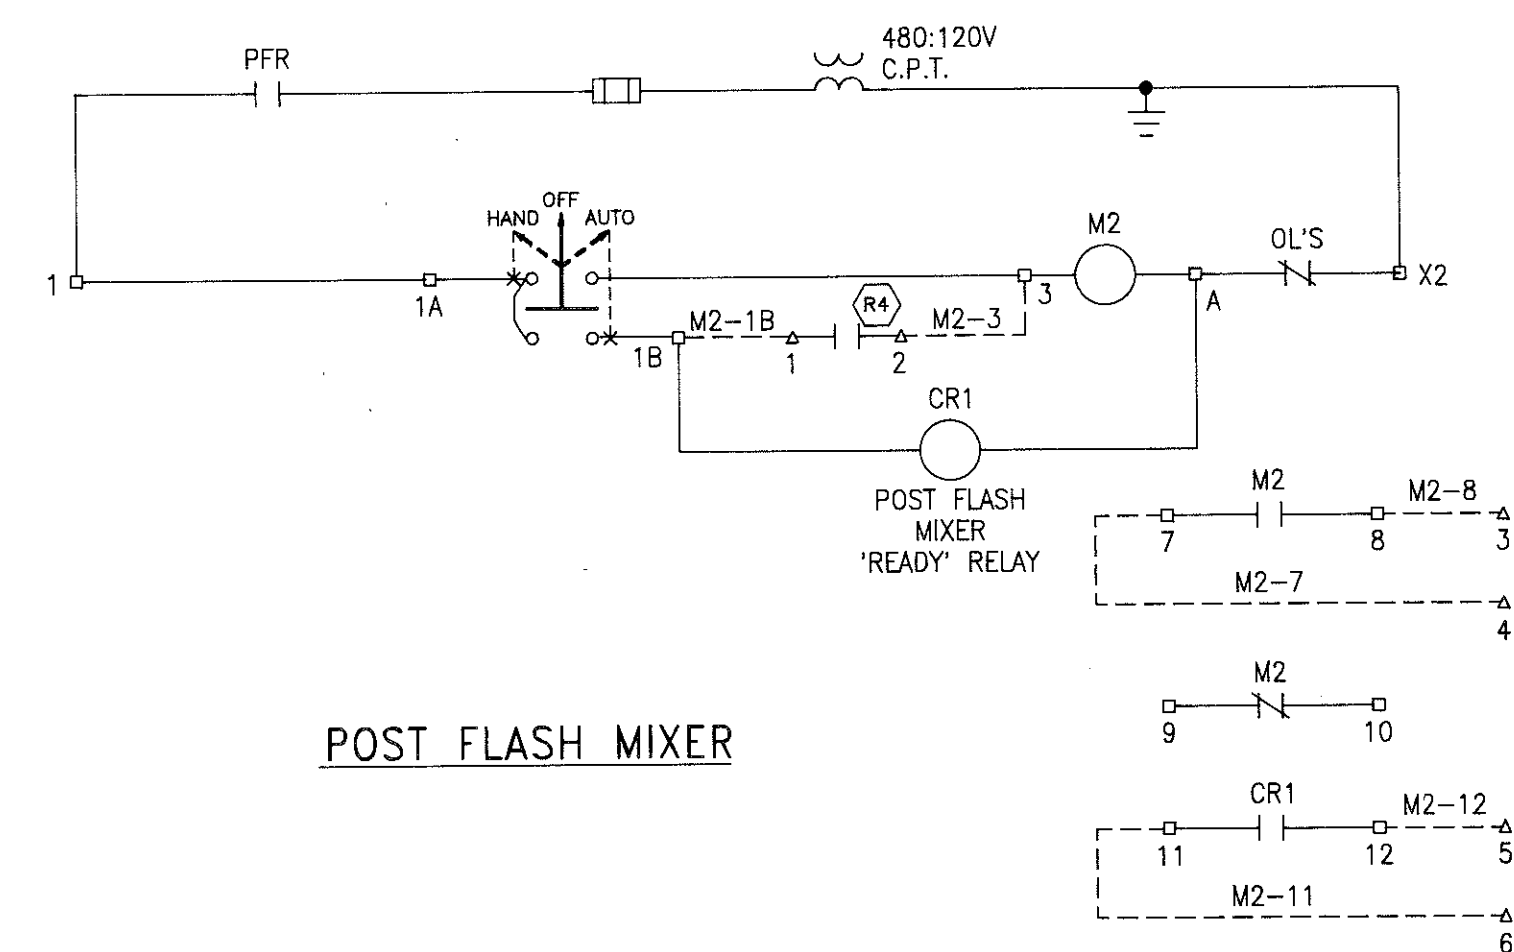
PFR

480:120V
C.P.T.

OFF
HAND
AUTO

M2

OL'S

1

1A

3

A

X2

M2-1B

R4

M2-3

1B

1

2

CR1

POST FLASH
MIXER
'READY' RELAY

M2

M2-8

7

8

3

M2-7

4

M2

9

10

POST FLASH MIXER

CR1

M2-12

11

12

5

M2-11

6